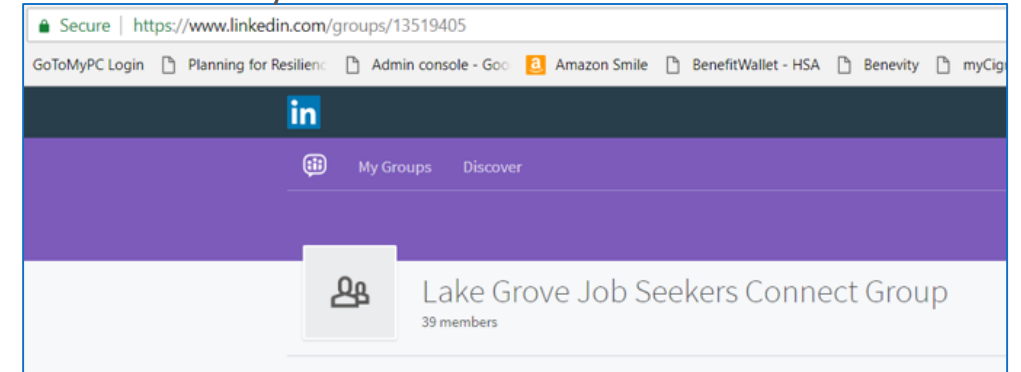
Secure | https://www.linkedin.com/groups/13519405

GoToMyPC Login Planning for Resilienc Admin console - Goo Amazon Smile BenefitWallet - HSA Benevity myCig

in

My Groups Discover

Lake Grove Job Seekers Connect Group
39 members